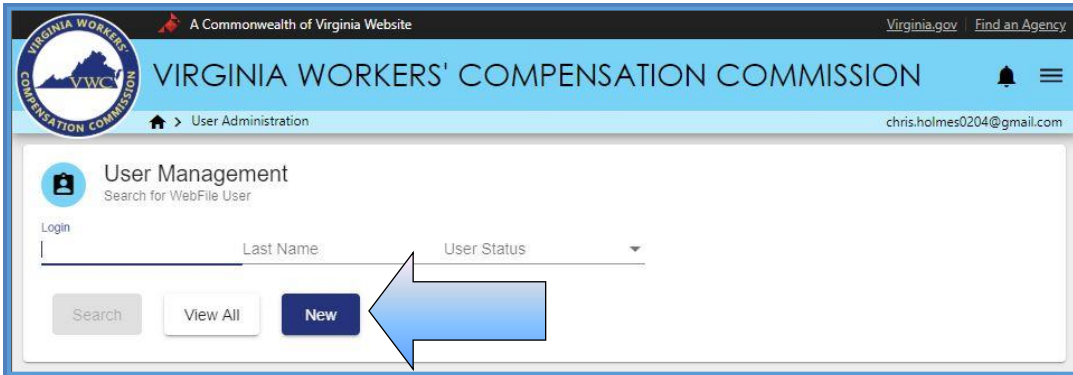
VIRGINIA WORKERS' COMPENSATION COMMISSION
VWC

A Commonwealth of Virginia Website

Virginia.gov | Find an Agency

VIRGINIA WORKERS' COMPENSATION COMMISSION

> User Administration

chris.holmes0204@gmail.com

User Management
Search for WebFile User

Login

Last Name

User Status

Search

View All

New